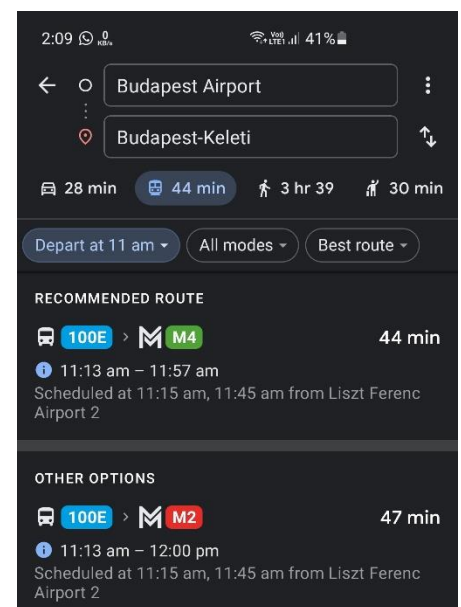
2:09 0 KB/s Vo0 LTE1 41%

Budapest Airport

Budapest-Keleti

28 min 44 min 3 hr 39 30 min

Depart at 11 am All modes Best route

RECOMMENDED ROUTE

100E M M4 44 min

11:13 am – 11:57 am

Scheduled at 11:15 am, 11:45 am from Liszt Ferenc Airport 2

OTHER OPTIONS

100E M M2 47 min

11:13 am – 12:00 pm

Scheduled at 11:15 am, 11:45 am from Liszt Ferenc Airport 2